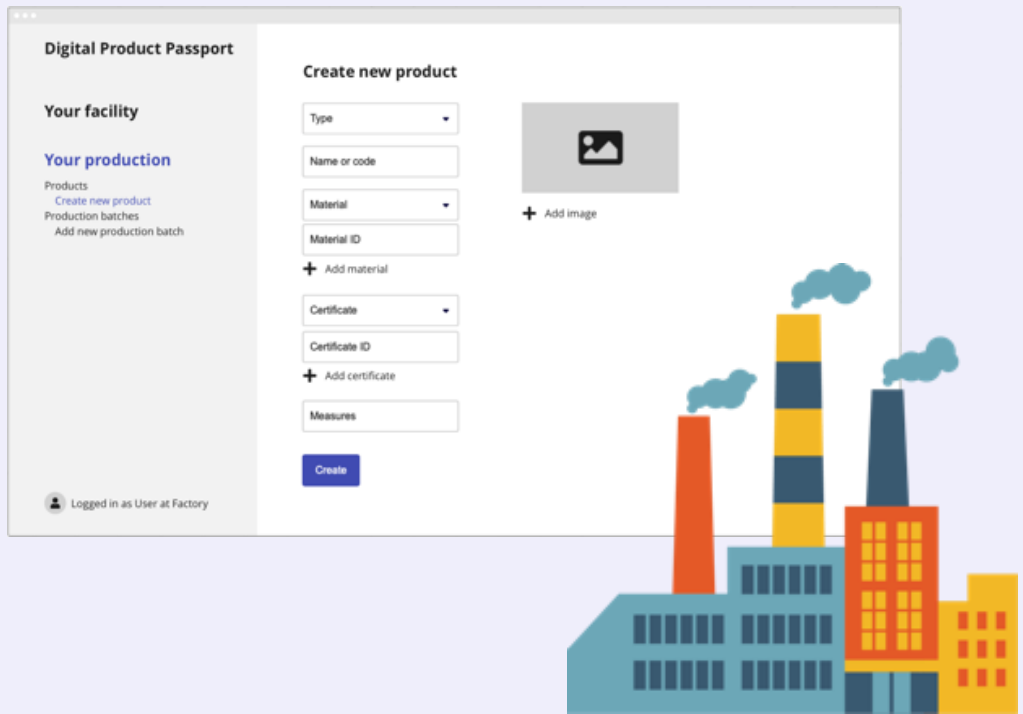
Digital Product Passport

Your facility

Your production

Products
Create new product
Production batches
Add new production batch

Logged in as User at Factory

Create new product

Type

Name or code

Material

Material ID

Add material

Certificate

Certificate ID

Add certificate

Measures

Create

Add image